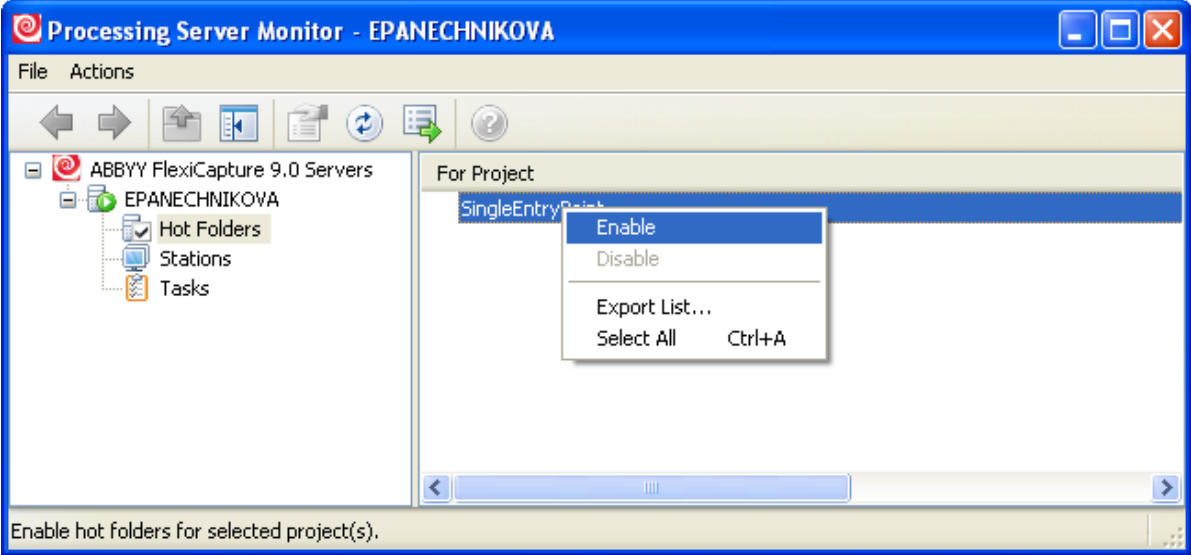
Processing Server Monitor - EPANECHNIKOVA

File Actions

ABBYY FlexiCapture 9.0 Servers
EPANECHNIKOVA
Hot Folders
Stations
Tasks

For Project
SingleEntry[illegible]

Enable
Disable
Export List...
Select All Ctrl+A

Enable hot folders for selected project(s).